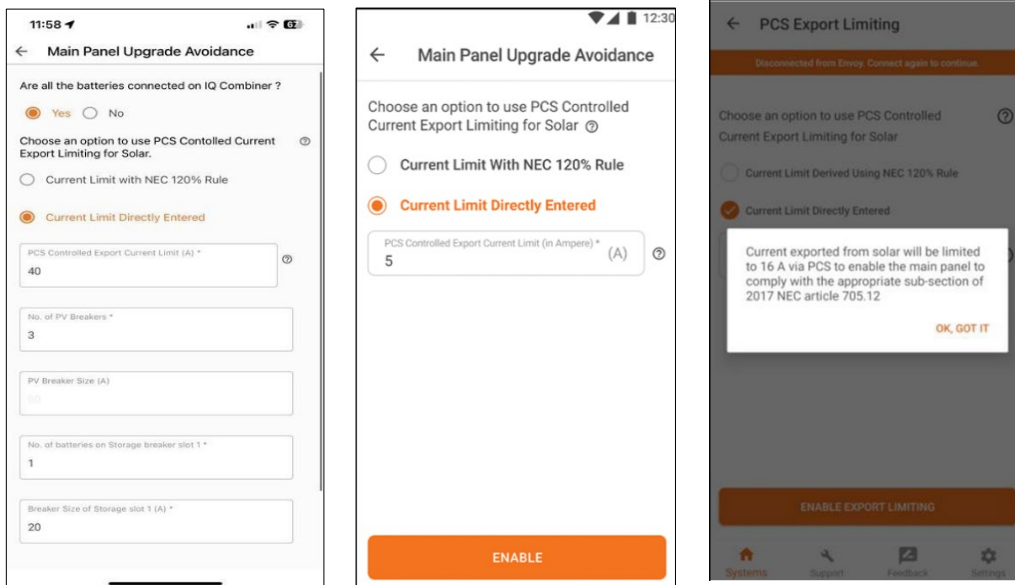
11:58
Main Panel Upgrade Avoidance

Are all the batteries connected on IQ Combiner ?

Yes No

Choose an option to use PCS Contolled Current Export Limiting for Solar.

Current Limit with NEC 120% Rule

Current Limit Directly Entered

PCS Controlled Export Current Limit (A) *
40

No. of PV Breakers *
3

PV Breaker Size (A)
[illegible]

No. of batteries on Storage breaker slot 1 *
1

Breaker Size of Storage slot 1 (A) *
20

12:30
Main Panel Upgrade Avoidance

Choose an option to use PCS Controlled Current Export Limiting for Solar

Current Limit With NEC 120% Rule

Current Limit Directly Entered

PCS Controlled Export Current Limit (in Ampere) *
5 (A)

ENABLE

PCS Export Limiting

Disconnected from Envoy. Connect again to continue.

Choose an option to use PCS Controlled Current Export Limiting for Solar

Current Limit Derived Using NEC 120% Rule

Current Limit Directly Entered

Current exported from solar will be limited to 16 A via PCS to enable the main panel to comply with the appropriate sub-section of 2017 NEC article 705.12

OK, GOT IT

ENABLE EXPORT LIMITING

Systems Support Feedback Settings